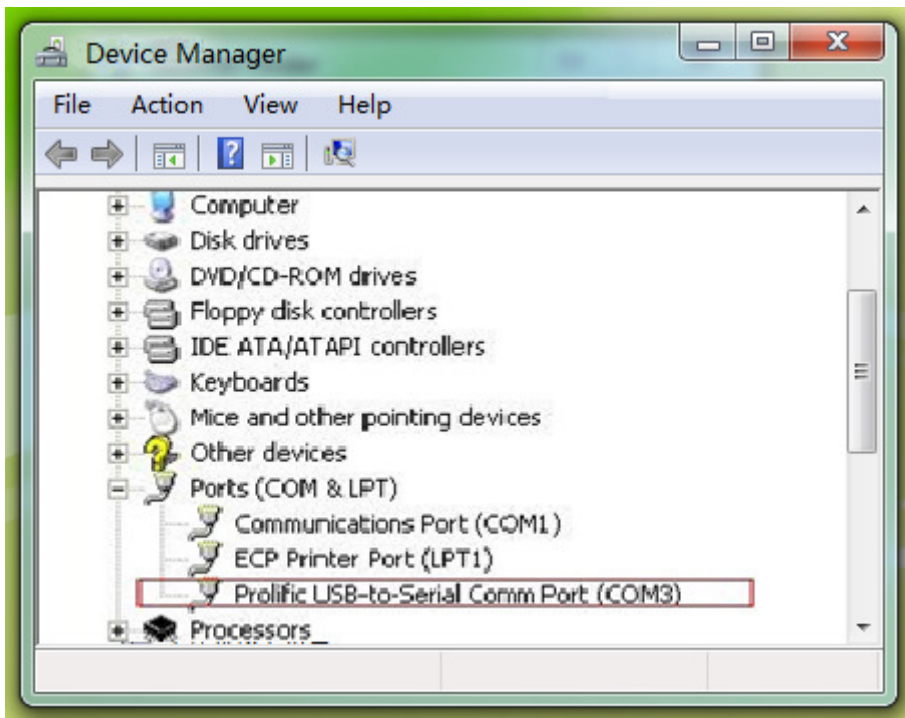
Device Manager

File Action View Help

Computer
Disk drives
DVD/CD-ROM drives
Floppy disk controllers
IDE ATA/ATAPI controllers
Keyboards
Mice and other pointing devices
Other devices
Ports (COM & LPT)
Communications Port (COM1)
ECP Printer Port (LPT1)
Prolific USB-to-Serial Comm Port (COM3)
Processors